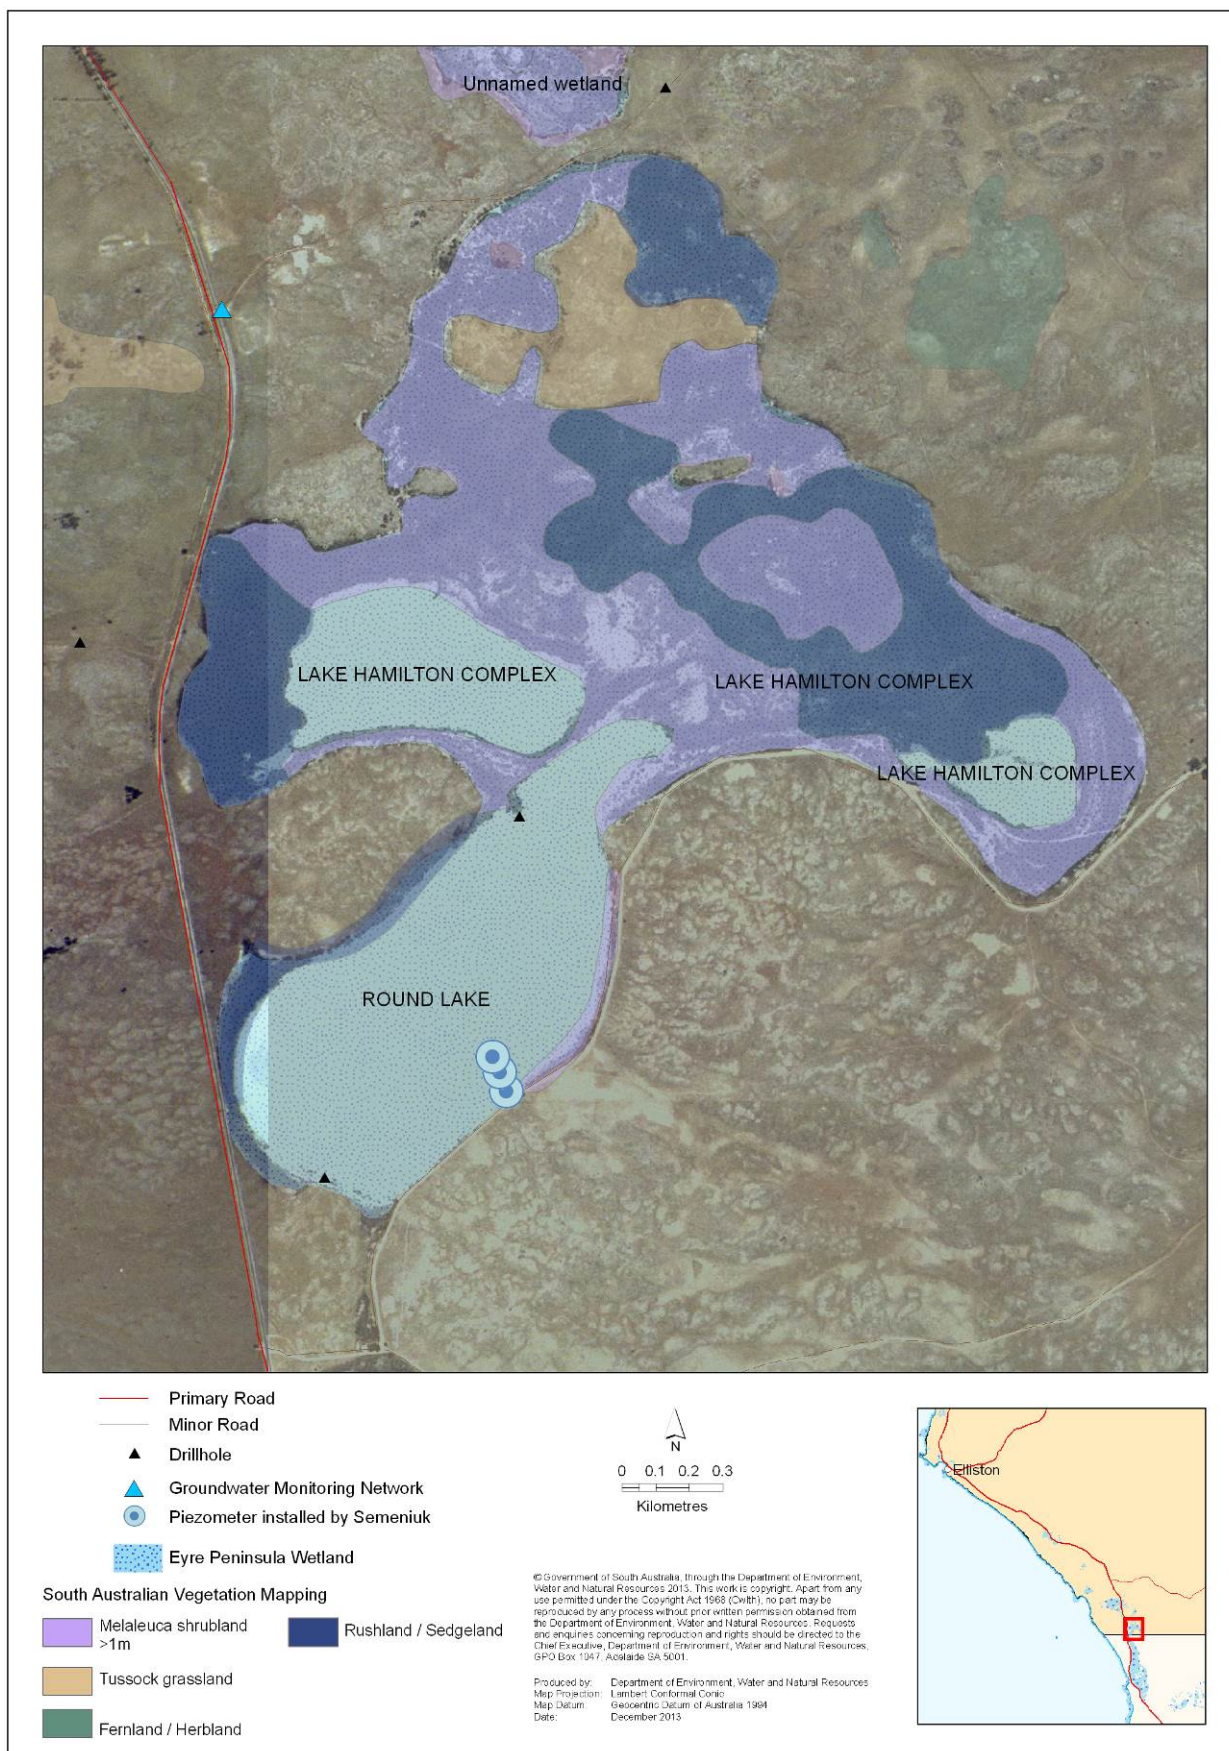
Unnamed wetland

LAKE HAMILTON COMPLEX

LAKE HAMILTON COMPLEX

LAKE HAMILTON COMPLEX

ROUND LAKE

Primary Road
Minor Road
Drillhole
Groundwater Monitoring Network
Piezometer installed by Semeniuk
Eyre Peninsula Wetland

South Australian Vegetation Mapping

Melaleuca shrubland >1m

Rushland / Sedgeland

Tussock grassland

Fernland / Herbland

N

0 0.1 0.2 0.3
Kilometres

© Government of South Australia, through the Department of Environment, Water and Natural Resources 2013. This work is copyright. Apart from any use permitted under the Copyright Act 1968 (Cwlth), no part may be reproduced by any process without prior written permission obtained from the Department of Environment, Water and Natural Resources. Requests and enquiries concerning reproduction and rights should be directed to the Chief Executive, Department of Environment, Water and Natural Resources, GPO Box 1047, Adelaide SA 5001.

Produced by: Department of Environment, Water and Natural Resources
Map Projection: Lambert Conformal Conic
Map Datum: Geocentric Datum of Australia 1994
Date: December 2013

Elliston